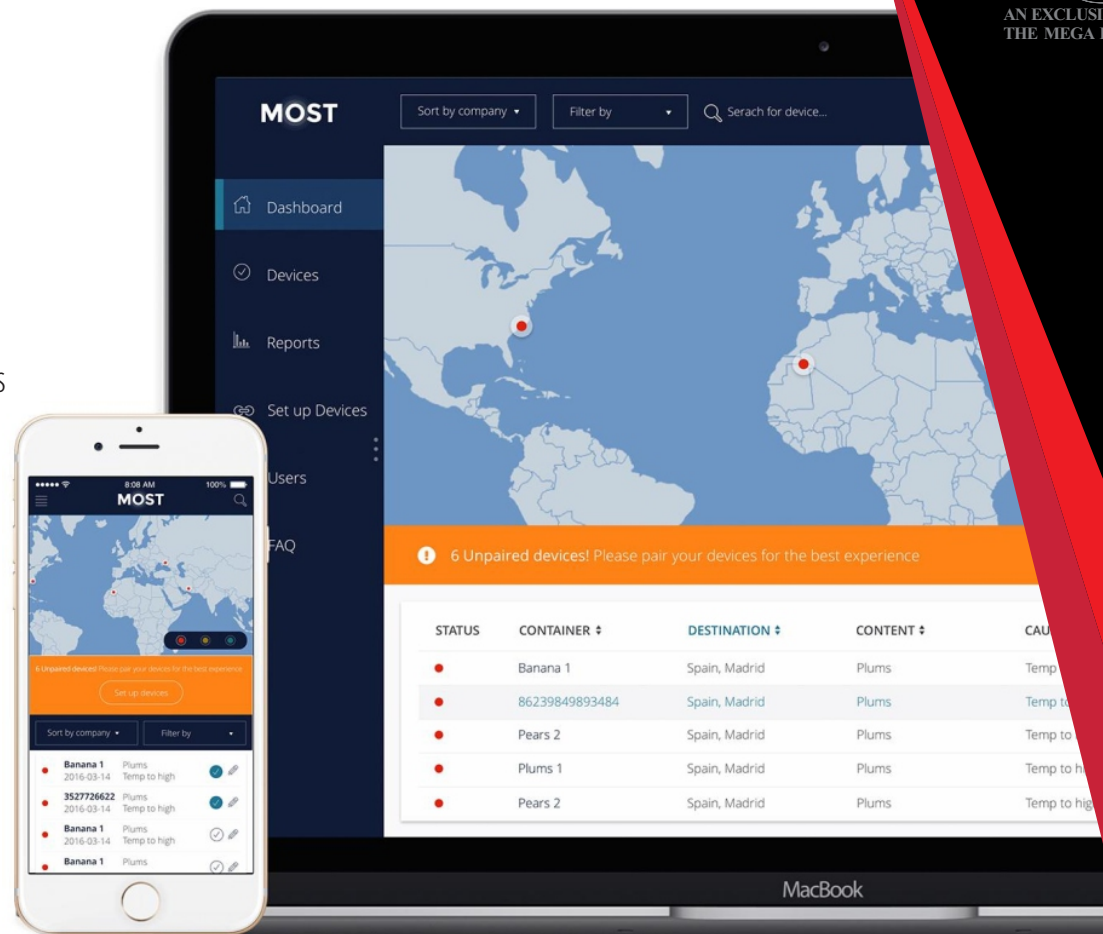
AN EXCLUSI
THE MEGA

MOST

Sort by company ▾

Filter by ▾

Serach for device...

Dashboard

Devices

Reports

Set up Devices

Users

FAQ

6 Unpaired devices! Please pair your devices for the best experience

| STATUS | CONTAINER ⬍ | DESTINATION ⬍ | CONTENT ⬍ | CAU |
|---|---|---|---|---|
| ● | Banana 1 | Spain, Madrid | Plums | Temp |
| ● | 86239849893484 | Spain, Madrid | Plums | Temp to |
| ● | Pears 2 | Spain, Madrid | Plums | Temp to |
| ● | Plums 1 | Spain, Madrid | Plums | Temp to hi |
| ● | Pears 2 | Spain, Madrid | Plums | Temp to hig |

MacBook

6

8:08 AM
100%
MOST

6 Unpaired devices! Please pair your devices for the best experience

Set up devices

Sort by company ▾

Filter by ▾

Banana 1 Plums
2016-03-14 Temp to high

3527726622 Plums
2016-03-14 Temp to high

Banana 1 Plums
2016-03-14 Temp to high

Banana 1 Plums